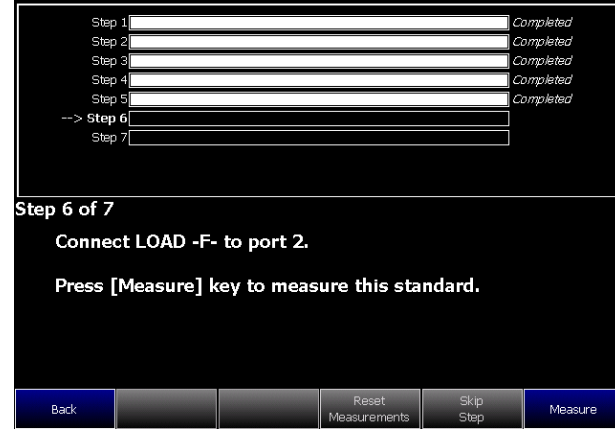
Step 1 Completed
Step 2 Completed
Step 3 Completed
Step 4 Completed
Step 5 Completed
--> Step 6
Step 7

Step 6 of 7

Connect LOAD -F- to port 2.

Press [Measure] key to measure this standard.

Back

Reset Measurements

Skip Step

Measure